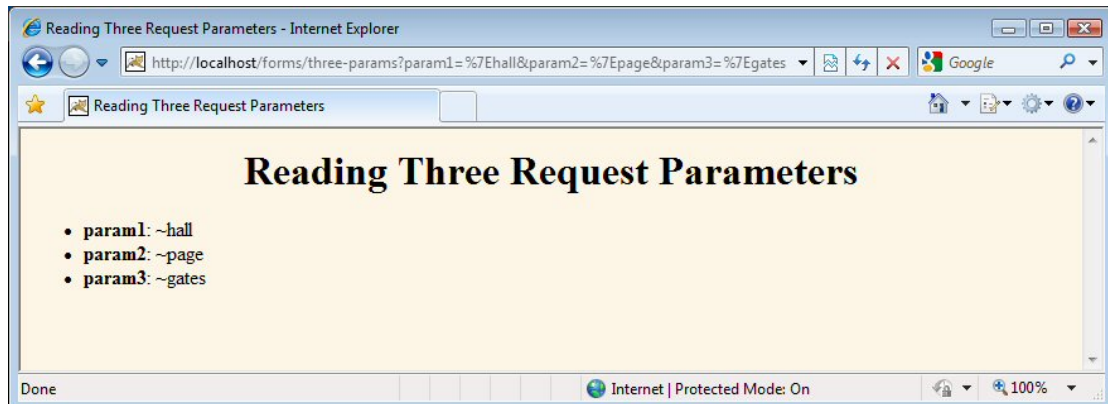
Reading Three Request Parameters - Internet Explorer

http://localhost/forms/three-params?param1=%7Ehall&param2=%7Epage&param3=%7Egates

Google

Reading Three Request Parameters

# Reading Three Request Parameters

- **param1**: ~hall
- **param2**: ~page
- **param3**: ~gates

Done

Internet | Protected Mode: On

100%